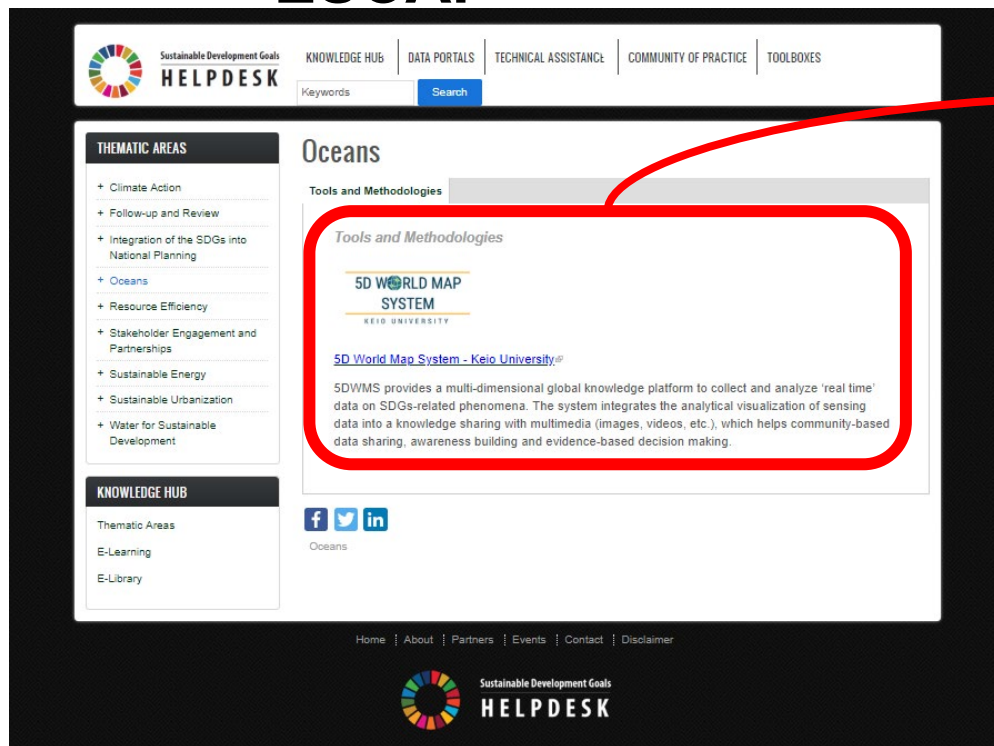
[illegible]

Sustainable Development Goals
HELPDESK

KNOWLEDGE HUB | DATA PORTALS | TECHNICAL ASSISTANCE | COMMUNITY OF PRACTICE | TOOLBOXES

Keywords
Search

THEMATIC AREAS
+ Climate Action
+ Follow-up and Review
+ Integration of the SDGs into National Planning
+ Oceans
+ Resource Efficiency
+ Stakeholder Engagement and Partnerships
+ Sustainable Energy
+ Sustainable Urbanization
+ Water for Sustainable Development

KNOWLEDGE HUB
Thematic Areas
E-Learning
E-Library

Oceans

Tools and Methodologies

Tools and Methodologies

5D WORLD MAP SYSTEM
KEIO UNIVERSITY

5D World Map System - Keio University

5DWMS provides a multi-dimensional global knowledge platform to collect and analyze 'real time' data on SDGs-related phenomena. The system integrates the analytical visualization of sensing data into a knowledge sharing with multimedia (images, videos, etc.), which helps community-based data sharing, awareness building and evidence-based decision making.

Oceans

Home | About | Partners | Events | Contact | Disclaimer

Sustainable Development Goals
HELPDESK